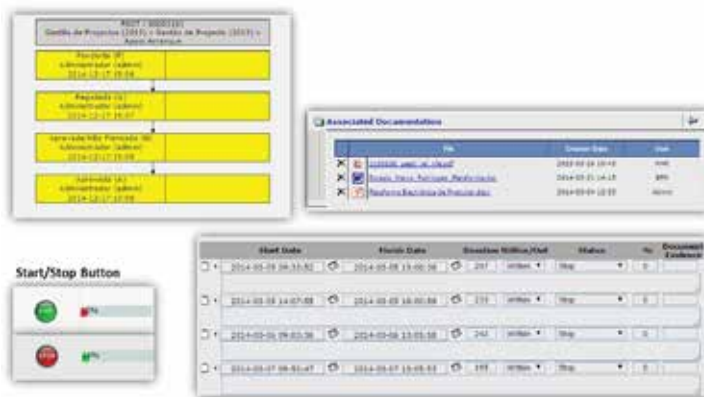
PSDT - 0000101
Gestão de Projectos (2015) > Gestão de Projecto (2015) > Apoio Arranque

Pendente (P)
Administrador (admin)
2014-12-17 15:06

Aprovado (A)
Administrador (admin)
2014-12-17 15:07

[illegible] (R)
Administrador (admin)
2014-12-17 15:08

Submetido (S)
Administrador (admin)
2014-12-17 15:09

Associated Documentation

| | File | Creation Date | User |
|---|---|---|---|
| ✕ | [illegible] | 2013-03-18 10:10 | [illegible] |
| ✕ | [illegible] | 2014-03-21 14:15 | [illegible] |
| ✕ | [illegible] | 2014-03-04 12:55 | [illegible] |

Start/Stop Button

| | Start Date | Finish Date | Duration Written/Out | Status | % | Document Evidence |
|---|---|---|---|---|---|---|
| | 2014-03-26 08:33:52 | 2014-03-26 15:00:36 | 397 Written | Stop | 0 | |
| | 2014-03-18 14:07:08 | 2014-03-18 16:00:56 | 113 Written | Stop | 0 | |
| | 2014-03-01 09:03:36 | 2014-03-08 13:05:38 | 242 Written | Stop | 0 | |
| | 2014-03-07 09:02:47 | 2014-03-07 15:05:53 | 193 Written | Stop | 0 | |